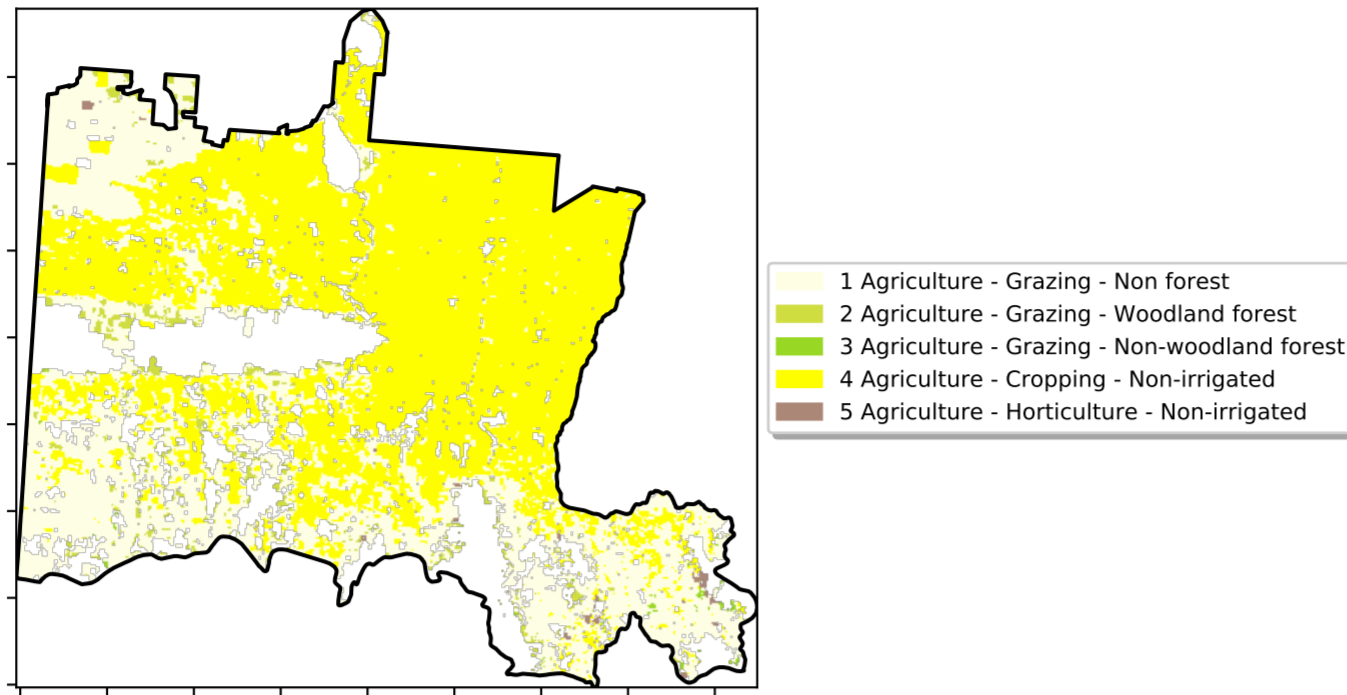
1 Agriculture - Grazing - Non forest
2 Agriculture - Grazing - Woodland forest
3 Agriculture - Grazing - Non-woodland forest
4 Agriculture - Cropping - Non-irrigated
5 Agriculture - Horticulture - Non-irrigated